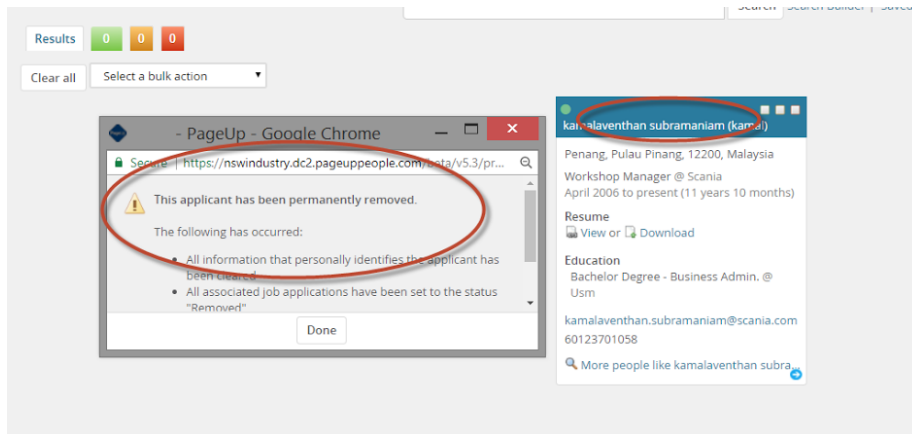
Search | Search Builder | Saved

Results 0 0 0

Clear all | Select a bulk action

- PageUp - Google Chrome

Secure | https://nswindustry.dc2.pageuppeople.com/beta/v5.3/pr...

This applicant has been permanently removed.

The following has occurred:

- All information that personally identifies the applicant has been cleared
- All associated job applications have been set to the status "Removed"

Done

kamalaventhan subramaniam (kamal)

Penang, Pulau Pinang, 12200, Malaysia

Workshop Manager @ Scania
April 2006 to present (11 years 10 months)

Resume
View or Download

Education
Bachelor Degree - Business Admin. @ Usm

kamalaventhan.subramaniam@scania.com
60123701058

More people like kamalaventhan subra...